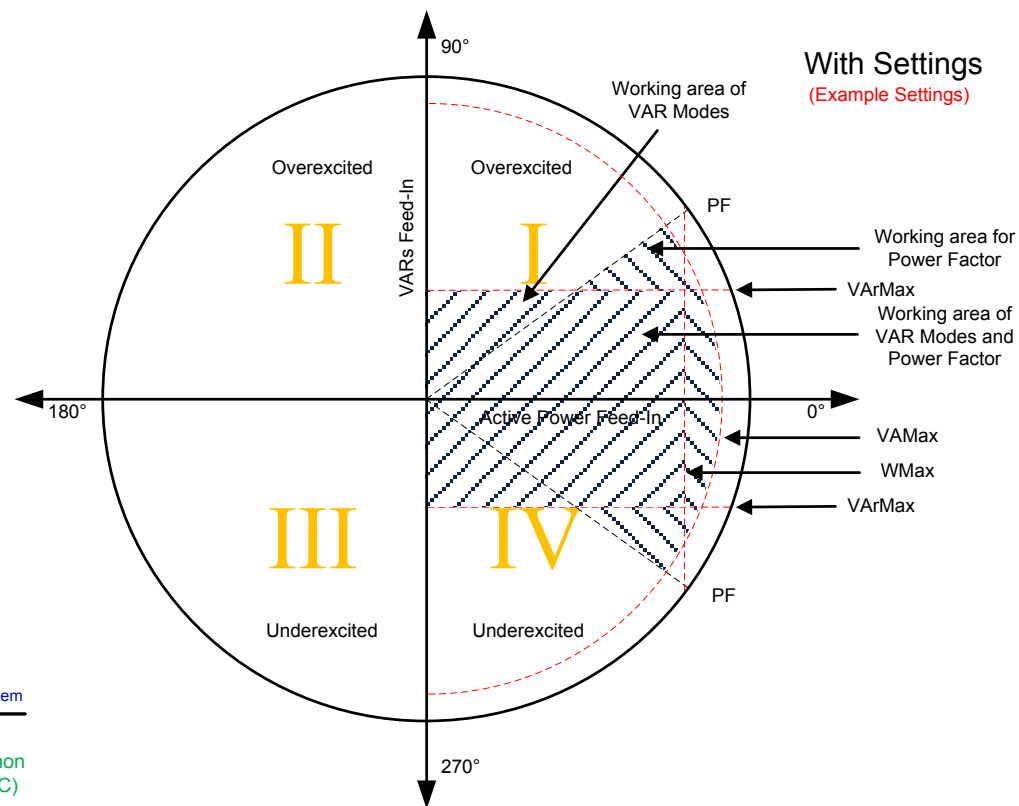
With Settings
(Example Settings)

90°

Working area of VAR Modes

VARs Feed-In

Overexcited

Overexcited

II

I

PF

Working area for Power Factor

VArMax

Working area of VAR Modes and Power Factor

180°

0°

Active Power Feed-In

VAMax

WMax

VArMax

III

IV

PF

Underexcited

Underexcited

270°

em

non
C)